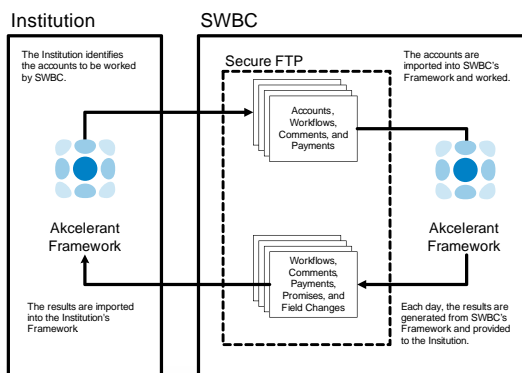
Institution

SWBC

The Institution identifies the accounts to be worked by SWBC.

Secure FTP

The accounts are imported into SWBC's Framework and worked.

Accounts, Workflows, Comments, and Payments

Akcelerant Framework

Akcelerant Framework

Workflows, Comments, Payments, Promises, and Field Changes

The results are imported into the Institution's Framework

Each day, the results are generated from SWBC's Framework and provided to the Insitution.